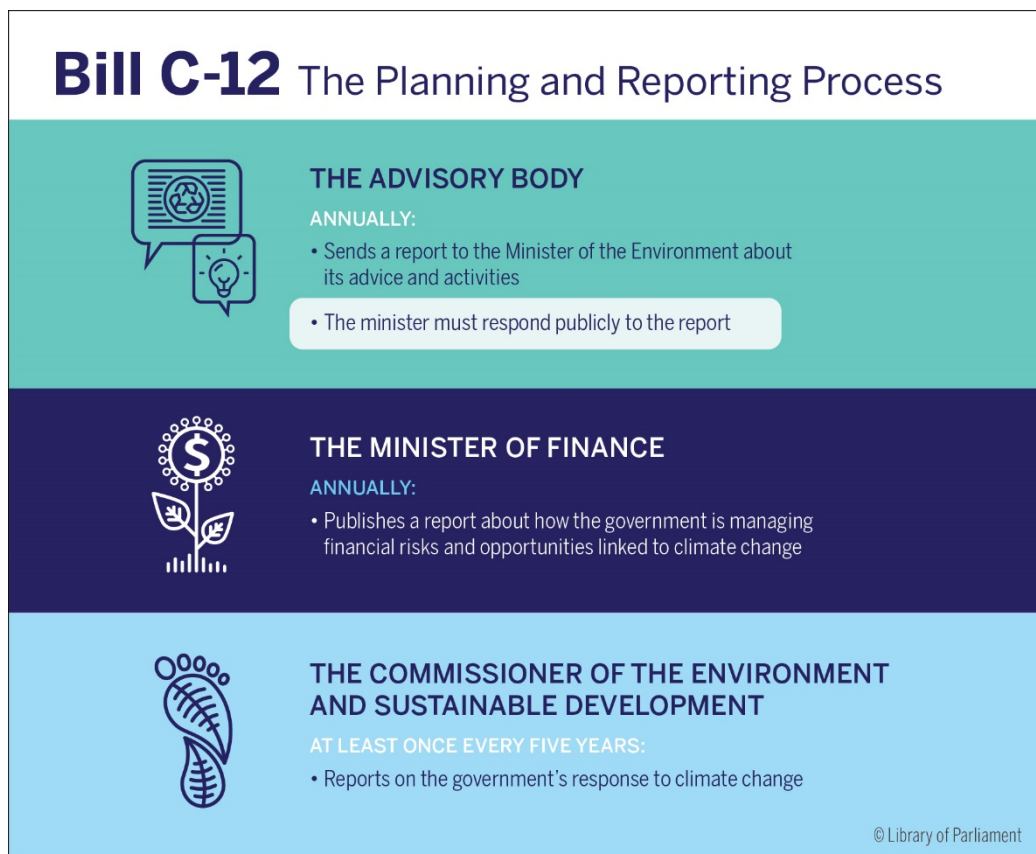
Bill C-12 The Planning and Reporting Process

THE ADVISORY BODY

ANNUALLY:

• Sends a report to the Minister of the Environment about its advice and activities

• The minister must respond publicly to the report

THE MINISTER OF FINANCE

ANNUALLY:

• Publishes a report about how the government is managing financial risks and opportunities linked to climate change

THE COMMISSIONER OF THE ENVIRONMENT AND SUSTAINABLE DEVELOPMENT

AT LEAST ONCE EVERY FIVE YEARS:

• Reports on the government's response to climate change

© Library of Parliament